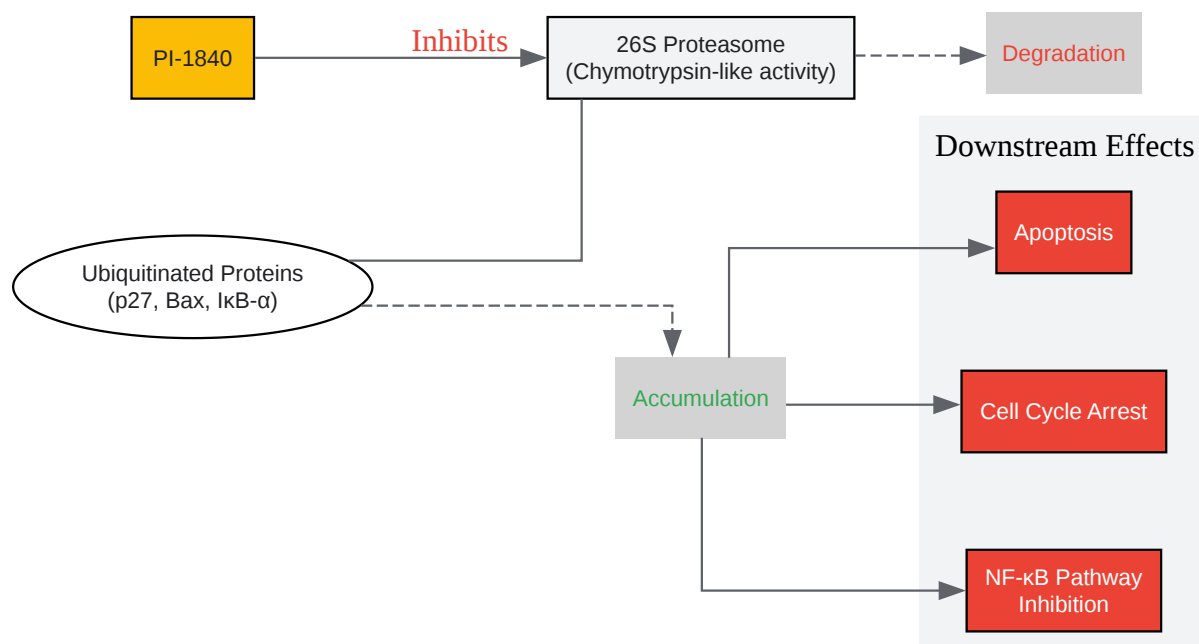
PI-1840

Inhibits

26S Proteasome
(Chymotrypsin-like activity)

Degradation

Downstream Effects

Ubiquitinated Proteins
(p27, Bax, IκB-α)

Apoptosis

Accumulation

Cell Cycle Arrest

NF-κB Pathway
Inhibition